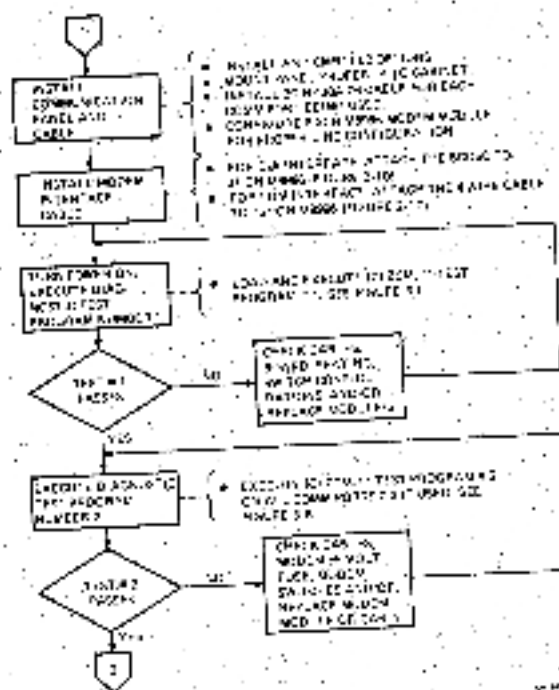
INSTALL COMMUNICATION PANEL AND CABLE

INSTALL MODEM IN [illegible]

TURN POWER ON; EXECUTE DIAGNOSTIC TEST PROGRAM NUMBER 1

TEST 1 PASSES

NO

CHECK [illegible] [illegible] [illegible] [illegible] REPLACE MODULE

YES

EXECUTE DIAGNOSTIC TEST PROGRAM NUMBER 2

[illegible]

TEST 2 PASSES

NO

CHECK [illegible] MODEM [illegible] SWITCHES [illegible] REPLACE MODEM MODULE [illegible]

YES

2